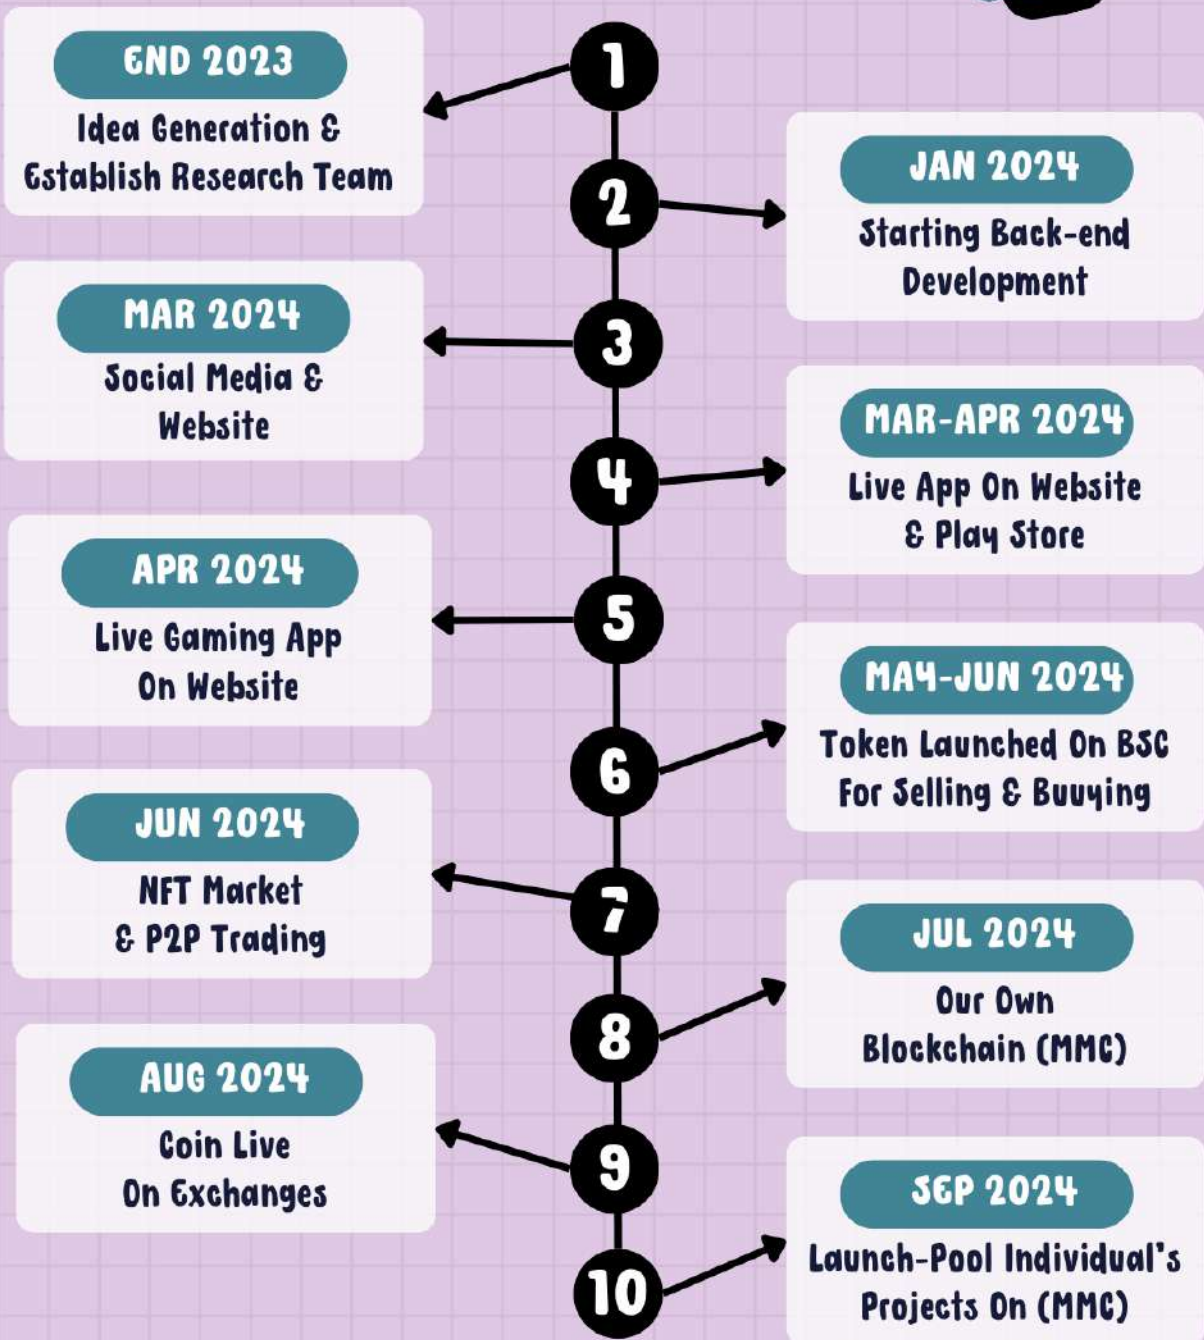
1
END 2023
Idea Generation & Establish Research Team

2
JAN 2024
Starting Back-end Development

3
MAR 2024
Social Media & Website

4
MAR-APR 2024
Live App On Website & Play Store

5
APR 2024
Live Gaming App On Website

6
MAY-JUN 2024
Token Launched On BSC For Selling & Buying

7
JUN 2024
NFT Market & P2P Trading

8
JUL 2024
Our Own Blockchain (MMC)

9
AUG 2024
Coin Live On Exchanges

10
SEP 2024
Launch-Pool Individual's Projects On (MMC)